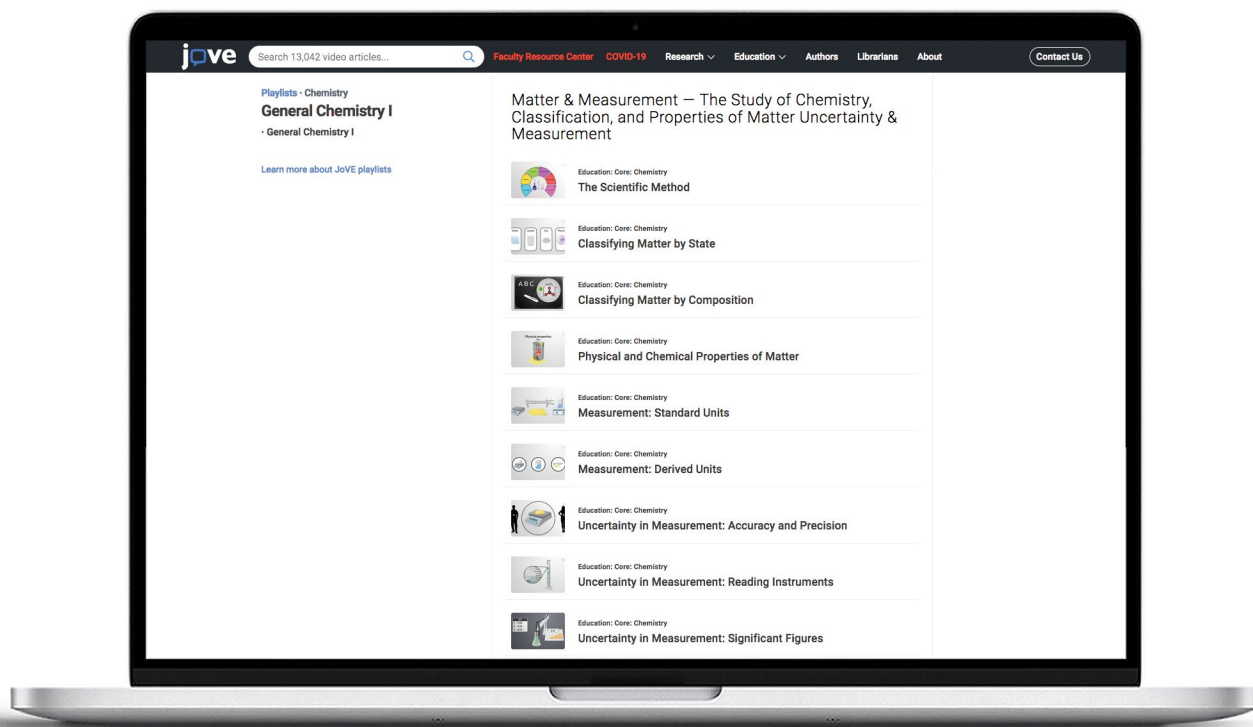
jove

Search 13,042 video articles...

Faculty Resource Center COVID-19 Research Education Authors Librarians About Contact Us

Playlists · Chemistry
General Chemistry I
· General Chemistry I

Learn more about JoVE playlists

Matter & Measurement — The Study of Chemistry, Classification, and Properties of Matter Uncertainty & Measurement

Education: Core: Chemistry
The Scientific Method

Education: Core: Chemistry
Classifying Matter by State

Education: Core: Chemistry
Classifying Matter by Composition

Education: Core: Chemistry
Physical and Chemical Properties of Matter

Education: Core: Chemistry
Measurement: Standard Units

Education: Core: Chemistry
Measurement: Derived Units

Education: Core: Chemistry
Uncertainty in Measurement: Accuracy and Precision

Education: Core: Chemistry
Uncertainty in Measurement: Reading Instruments

Education: Core: Chemistry
Uncertainty in Measurement: Significant Figures